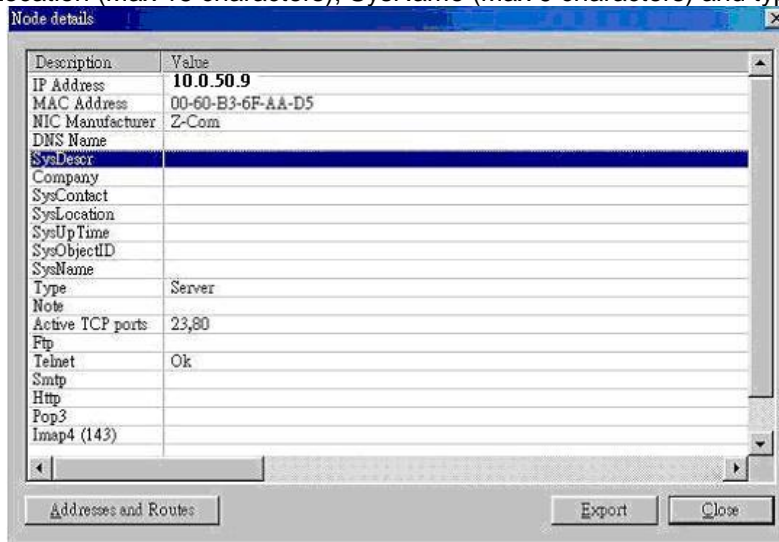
Location (max 40 characters), SysName (max 8 characters) and sy

Node details

| Description | Value |
|---|---|
| IP Address | 10.0.50.9 |
| MAC Address | 00-60-B3-6F-AA-D5 |
| NIC Manufacturer | Z-Com |
| DNS Name | |
| SysDescr | |
| Company | |
| SysContact | |
| SysLocation | |
| SysUpTime | |
| SysObjectID | |
| SysName | |
| Type | Server |
| Note | |
| Active TCP ports | 23,80 |
| Ftp | |
| Telnet | Ok |
| Smtp | |
| Http | |
| Pop3 | |
| Imap4 (143) | |

Addresses and Routes

Export

Close